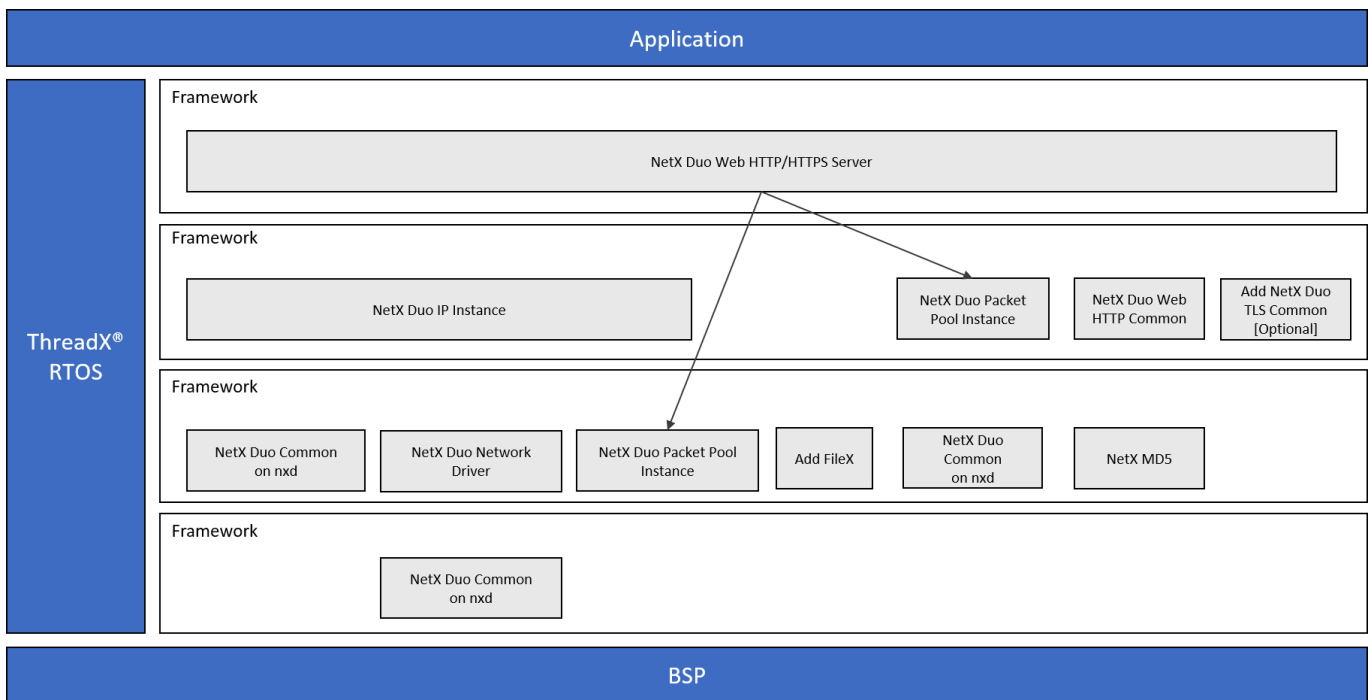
Application

ThreadX®
RTOS

Framework

NetX Duo Web HTTP/HTTPS Server

Framework

NetX Duo IP Instance

NetX Duo Packet Pool Instance

NetX Duo Web HTTP Common

Add NetX Duo TLS Common [Optional]

Framework

NetX Duo Common on nxd

NetX Duo Network Driver

NetX Duo Packet Pool Instance

Add FileX

NetX Duo Common on nxd

NetX MD5

Framework

NetX Duo Common on nxd

BSP